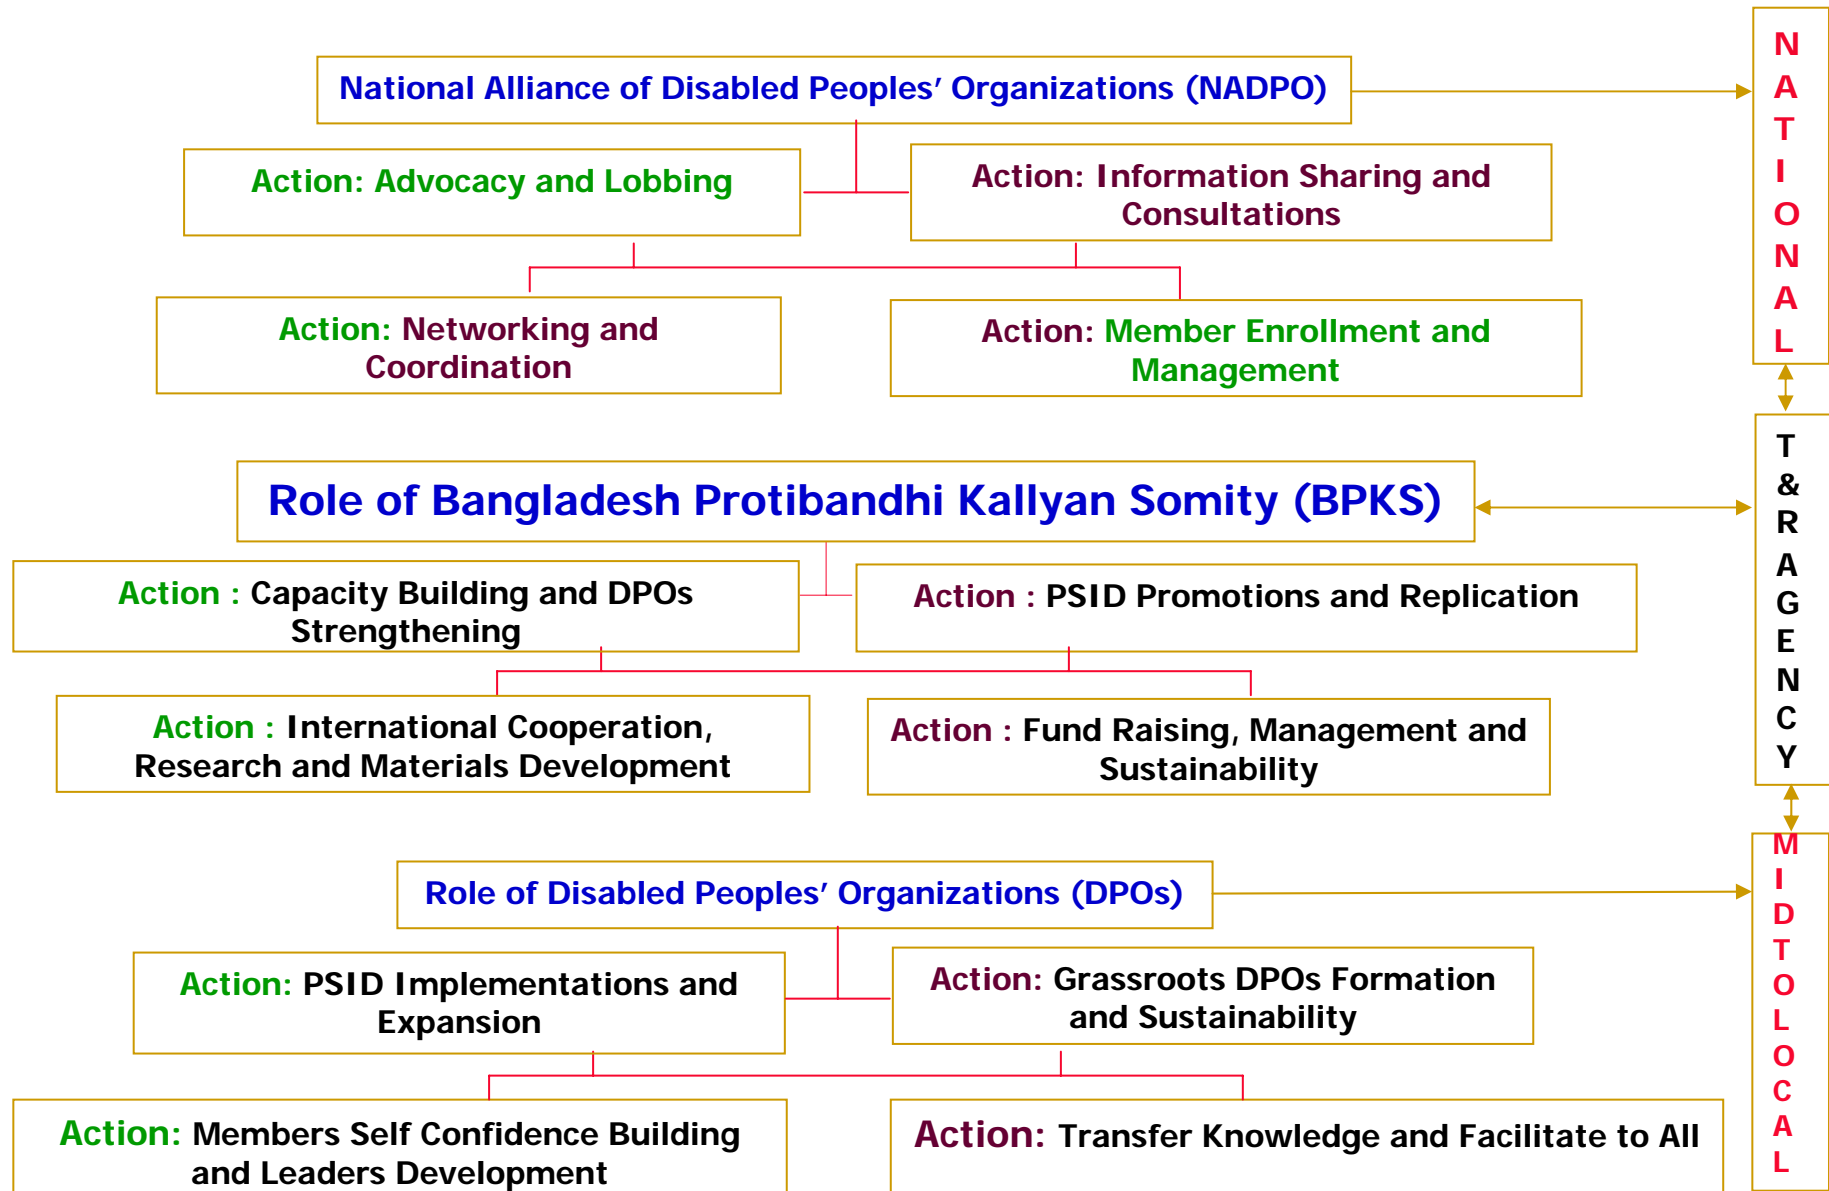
National Alliance of Disabled Peoples' Organizations (NADPO)

Action: Advocacy and Lobbing

Action: Information Sharing and Consultations

Action: Networking and Coordination

Action: Member Enrollment and Management

NATIONAL

Role of Bangladesh Protibandhi Kallyan Somity (BPKS)

T & R AGENCY

Action : Capacity Building and DPOs Strengthening

Action : PSID Promotions and Replication

Action : International Cooperation, Research and Materials Development

Action : Fund Raising, Management and Sustainability

Role of Disabled Peoples' Organizations (DPOs)

MID TO LOCAL

Action: PSID Implementations and Expansion

Action: Grassroots DPOs Formation and Sustainability

Action: Members Self Confidence Building and Leaders Development

Action: Transfer Knowledge and Facilitate to All